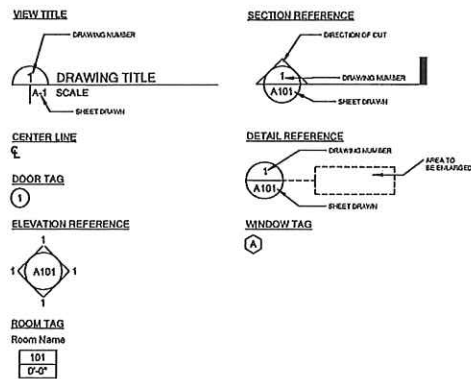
VIEW TITLE

DRAWING NUMBER

1

DRAWING TITLE

A-1

SCALE

SHEET DRAWN

CENTER LINE

℄

DOOR TAG

1

ELEVATION REFERENCE

1

1

A101

1

1

ROOM TAG

Room Name

| 101 |
|---|
| 0'-0" |

SECTION REFERENCE

DIRECTION OF CUT

1

DRAWING NUMBER

A101

SHEET DRAWN

DETAIL REFERENCE

DRAWING NUMBER

1

AREA TO BE ENLARGED

A101

SHEET DRAWN

WINDOW TAG

A